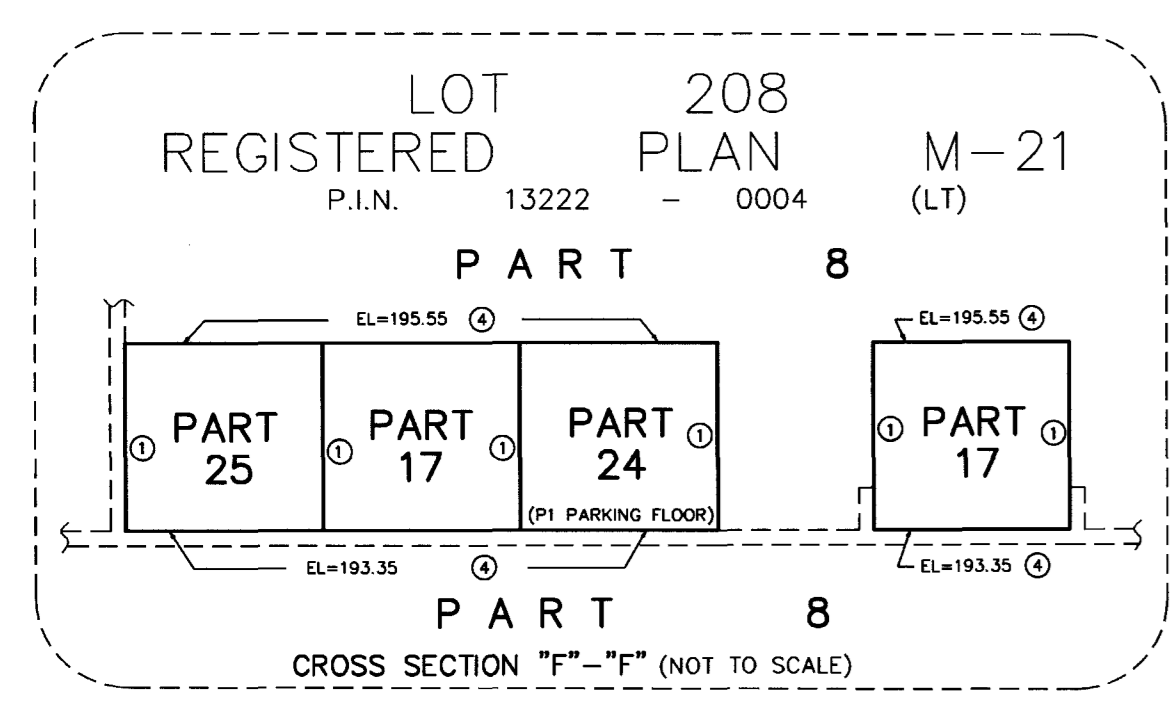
LOT 208
REGISTERED PLAN M-21
P.I.N. 13222 - 0004 (LT)

PART 8

EL=195.55 ④

EL=195.55 ④

① PART 25

① PART 17 ①

PART 24 ①
(P1 PARKING FLOOR)

① PART 17 ①

EL=193.35 ④

EL=193.35 ④

PART 8

CROSS SECTION "F"-"F" (NOT TO SCALE)